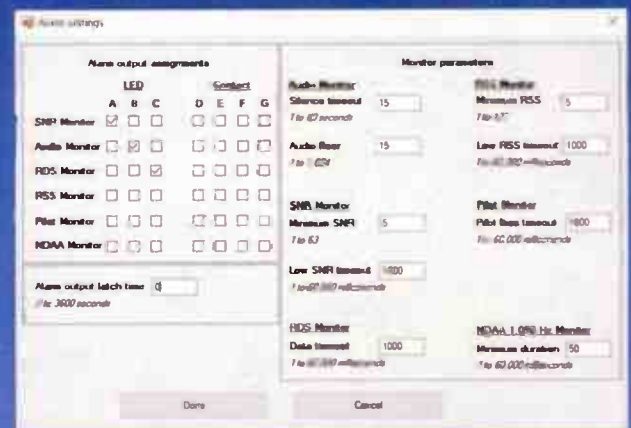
Alarm settings

Alarm output assignments

LED

Contact

A B C D E F G

SNR Monitor

Audio Monitor

RDS Monitor

RSS Monitor

Pilot Monitor

NOAA Monitor

Alarm output latch time 0

1 to 3600 seconds

Monitor parameters

Audio Monitor

Silence timeout 15

1 to 60 seconds

Audio floor 15

1 to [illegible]

SNR Monitor

Minimum SNR 5

1 to 63

Low SNR timeout 1000

1 to 60,000 milliseconds

RDS Monitor

Data timeout 1000

1 to 60,000 milliseconds

RSS Monitor

Minimum RSS 5

1 to 1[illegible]

Low RSS timeout 1000

1 to 60,000 milliseconds

Pilot Monitor

Pilot loss timeout 1000

1 to 60,000 milliseconds

NOAA 1,050 Hz Monitor

Minimum duration 50

1 to 60,000 milliseconds

Done

Cancel